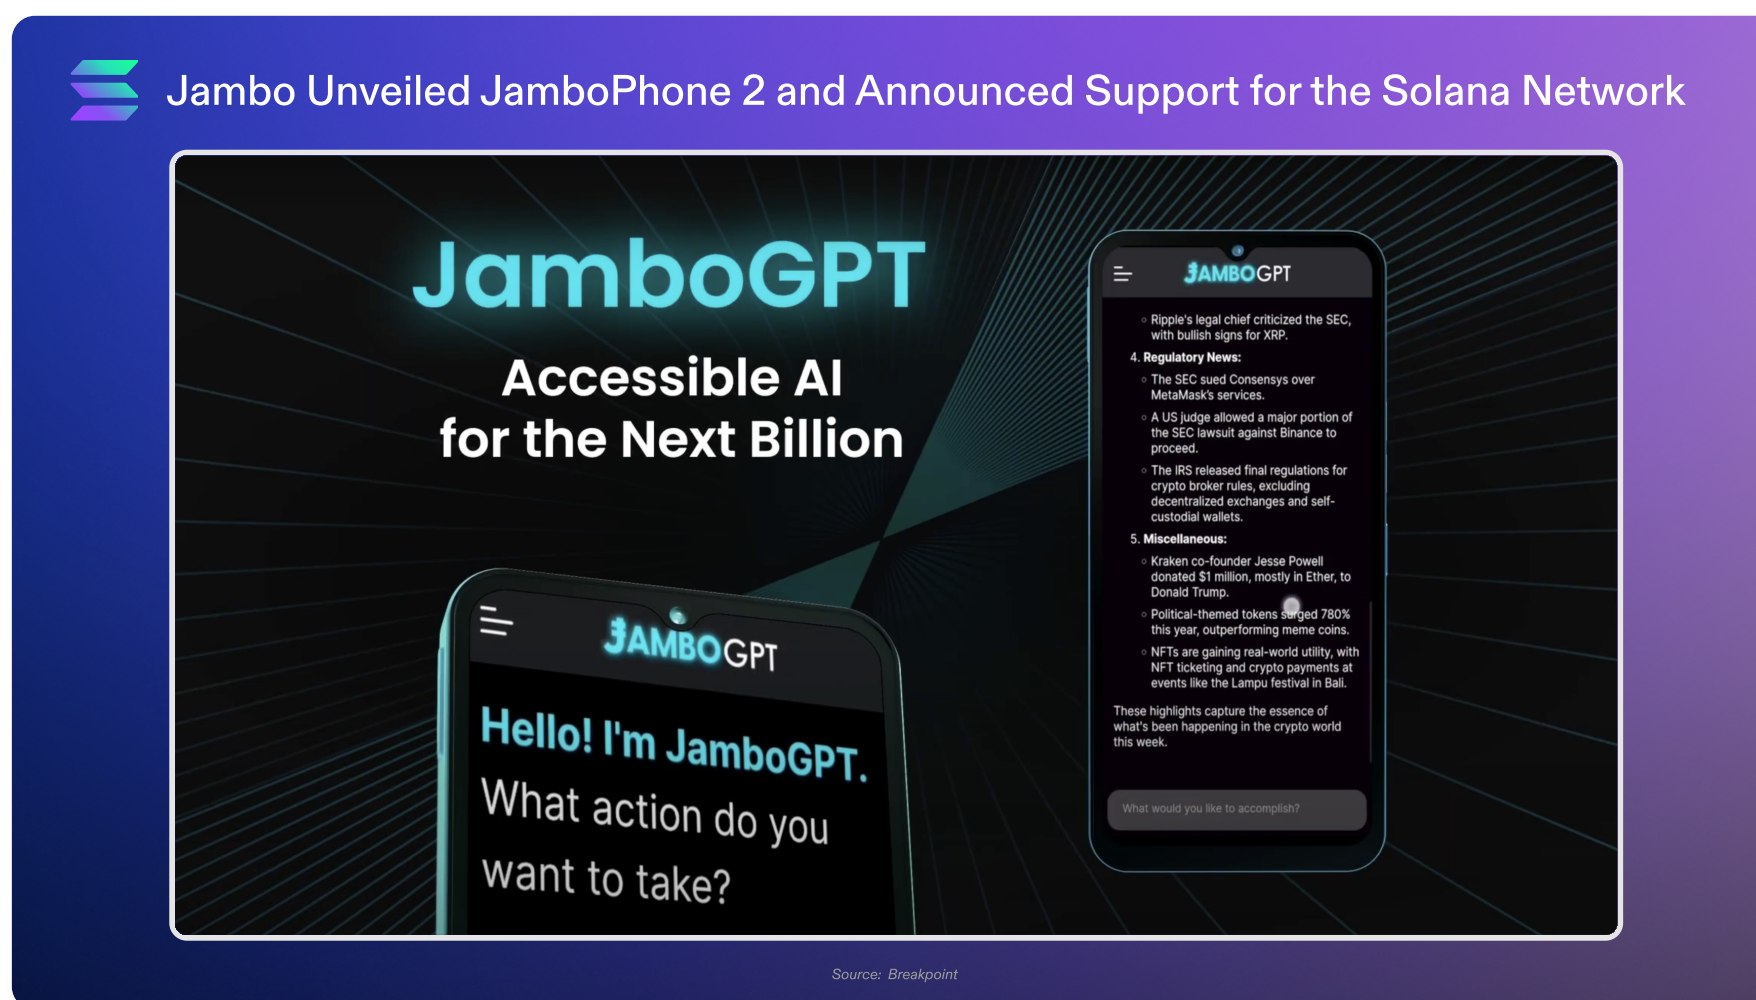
Jambo Unveiled JamboPhone 2 and Announced Support for the Solana Network

JamboGPT

Accessible AI
for the Next Billion

JAMBOGPT

Hello! I'm JamboGPT.
What action do you want to take?

JAMBOGPT

◦ Ripple's legal chief criticized the SEC, with bullish signs for XRP.

4. Regulatory News:

◦ The SEC sued Consensys over MetaMask's services.

◦ A US judge allowed a major portion of the SEC lawsuit against Binance to proceed.

◦ The IRS released final regulations for crypto broker rules, excluding decentralized exchanges and self-custodial wallets.

5. Miscellaneous:

◦ Kraken co-founder Jesse Powell donated $1 million, mostly in Ether, to Donald Trump.

◦ Political-themed tokens surged 780% this year, outperforming meme coins.

◦ NFTs are gaining real-world utility, with NFT ticketing and crypto payments at events like the Lampu festival in Bali.

These highlights capture the essence of what's been happening in the crypto world this week.

What would you like to accomplish?

Source: Breakpoint